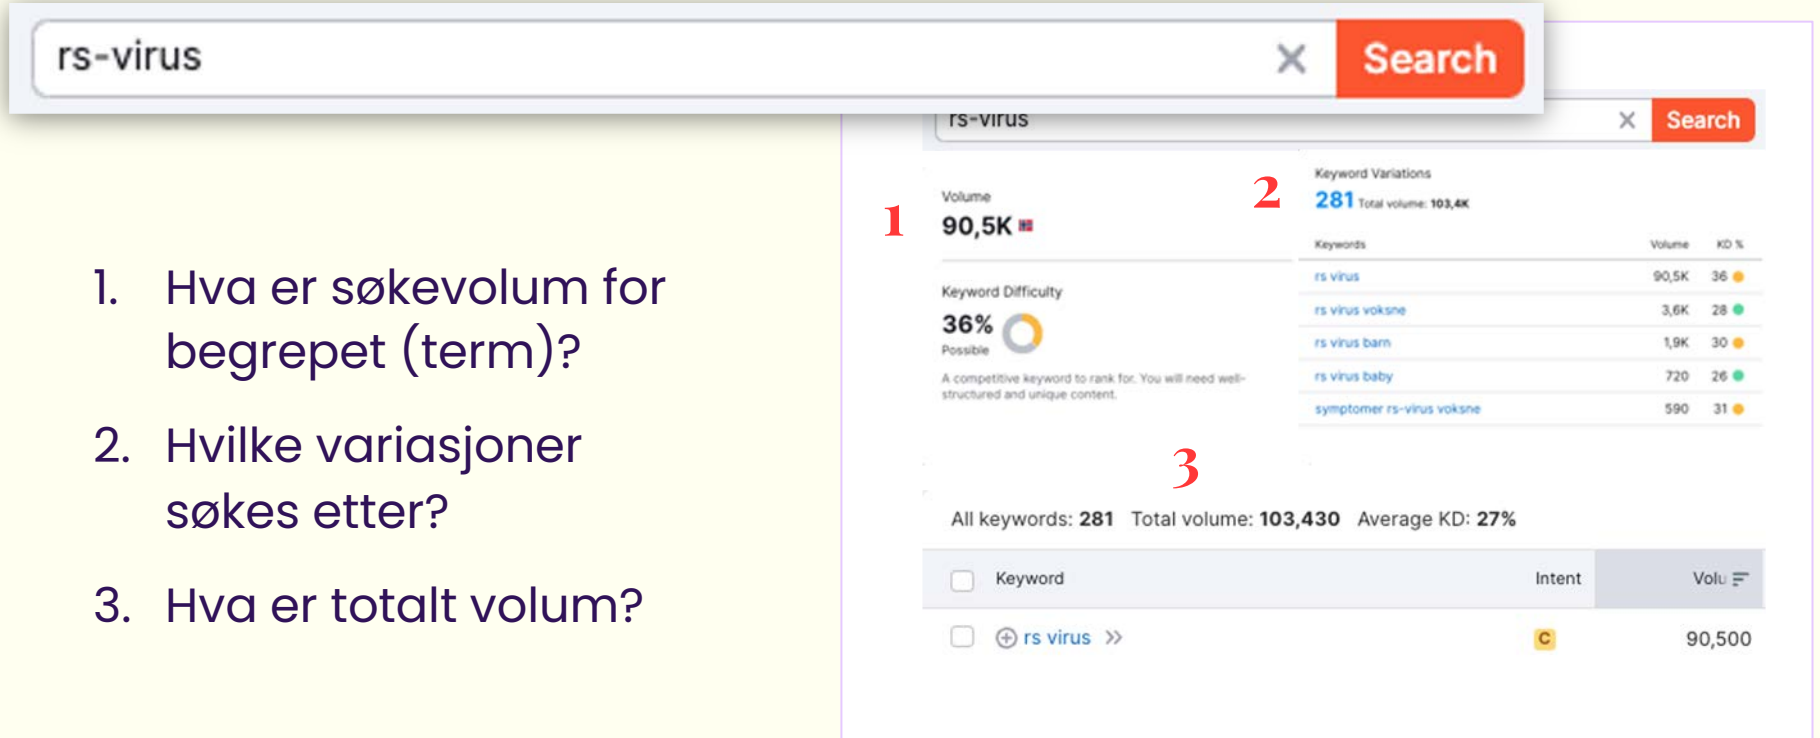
rs-virus ✕ Search

1. Hva er søkevolum for begrepet (term)?

2. Hvilke variasjoner søkes etter?

3. Hva er totalt volum?

rs-virus ✕ Search

1

Volume
90,5K

Keyword Difficulty
36%
Possible

A competitive keyword to rank for. You will need well-structured and unique content.

2

Keyword Variations
281 Total volume: 103,4K

| Keywords | Volume | KD % |
|---|---|---|
| rs virus | 90,5K | 36 |
| rs virus voksne | 3,6K | 28 |
| rs virus barn | 1,9K | 30 |
| rs virus baby | 720 | 26 |
| symptomer rs-virus voksne | 590 | 31 |

3

All keywords: 281 Total volume: 103,430 Average KD: 27%

| Keyword | Intent | Volu |
|---|---|---|
| rs virus | C | 90,500 |